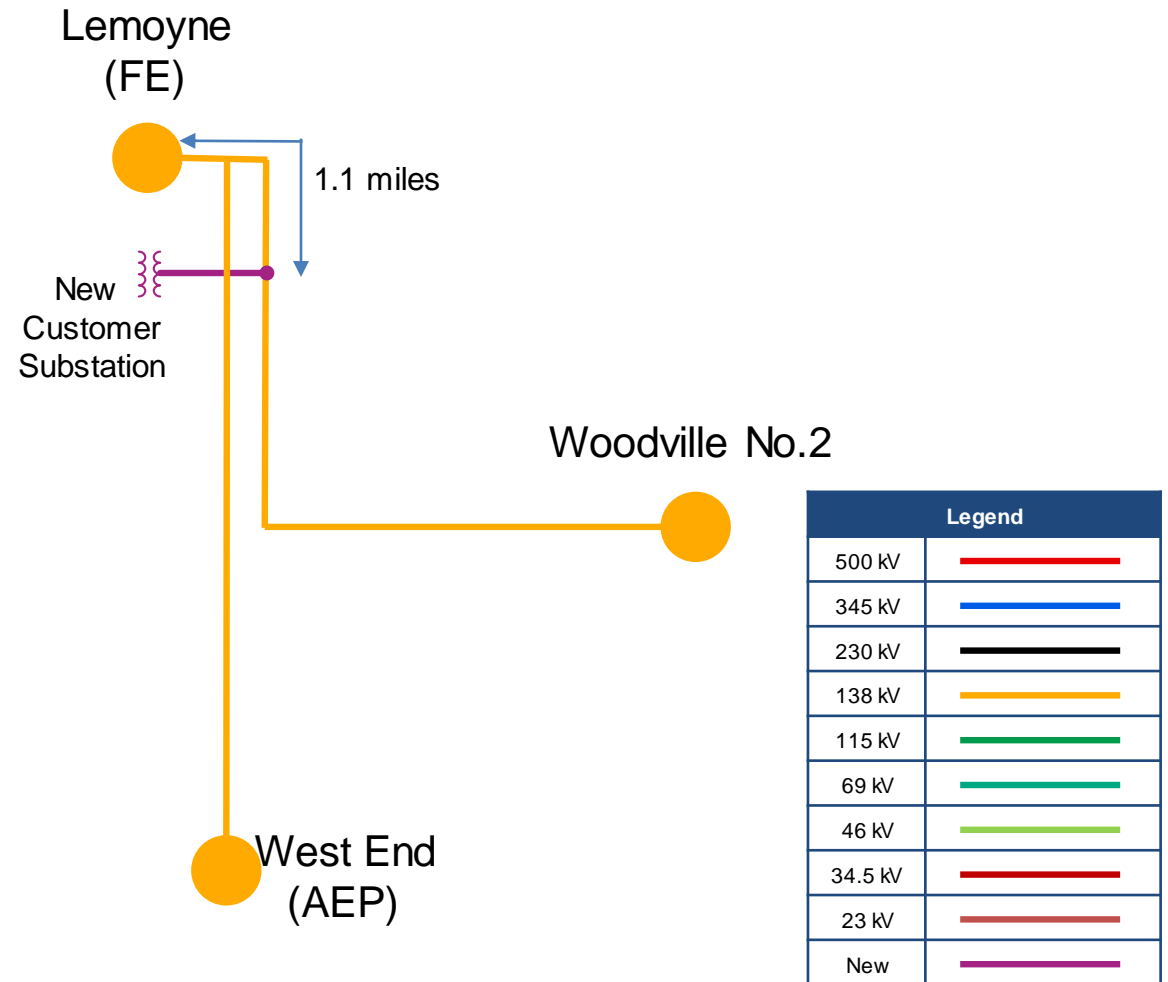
Lemoyne (FE)

1.1 miles

New Customer Substation

Woodville No.2

West End (AEP)

| Legend | |
|---|---|
| 500 kV | |
| 345 kV | |
| 230 kV | |
| 138 kV | |
| 115 kV | |
| 69 kV | |
| 46 kV | |
| 34.5 kV | |
| 23 kV | |
| New | |